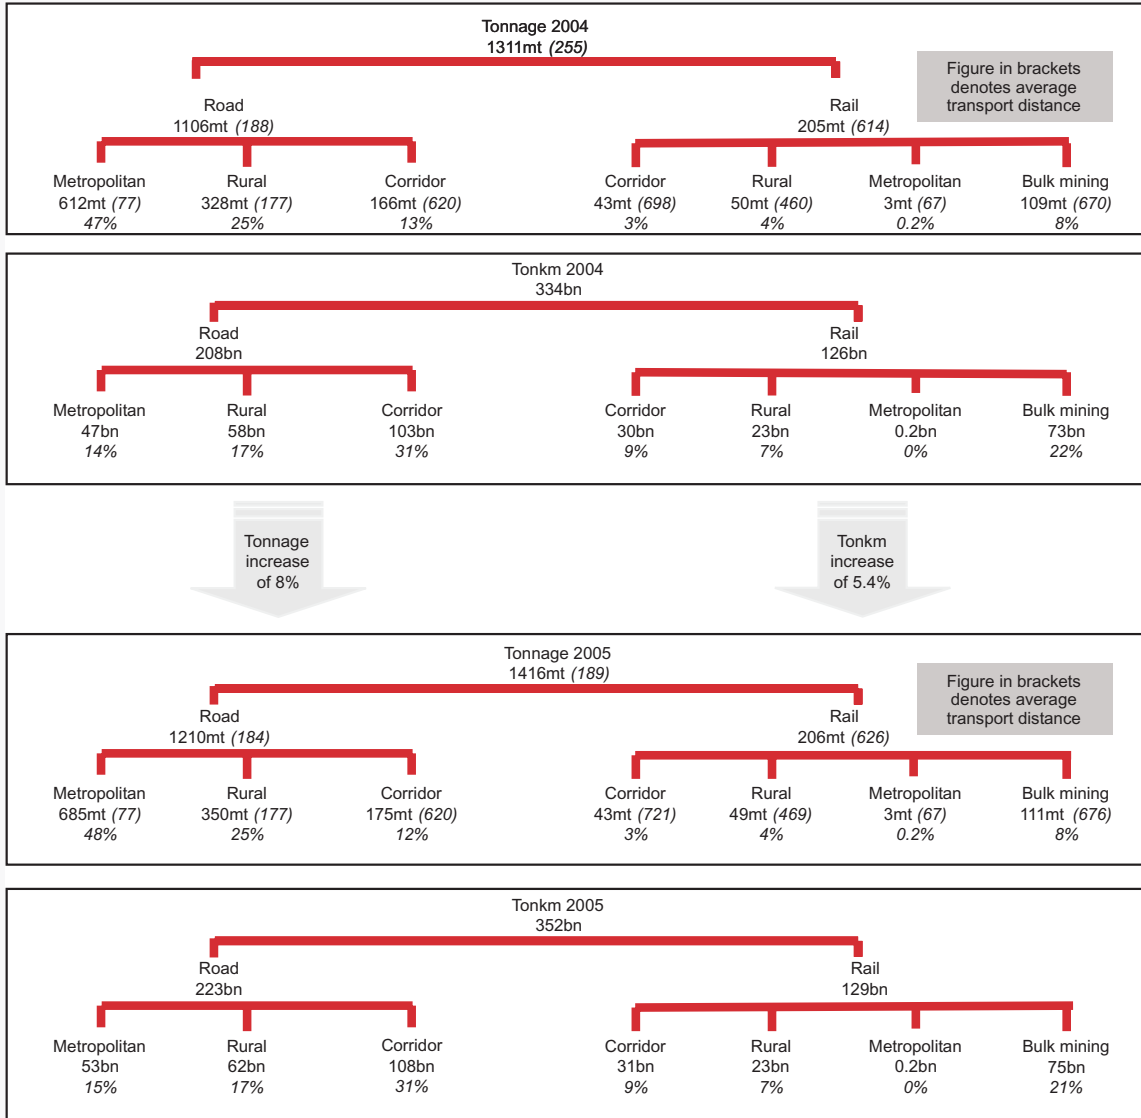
Tonnage 2004
1311mt *(255)*

Figure in brackets denotes average transport distance

Road
1106mt *(188)*

Rail
205mt *(614)*

Metropolitan
612mt *(77)*
*47%*

Rural
328mt *(177)*
*25%*

Corridor
166mt *(620)*
*13%*

Corridor
43mt *(698)*
*3%*

Rural
50mt *(460)*
*4%*

Metropolitan
3mt *(67)*
*0.2%*

Bulk mining
109mt *(670)*
*8%*

Tonkm 2004
334bn

Road
208bn

Rail
126bn

Metropolitan
47bn
*14%*

Rural
58bn
*17%*

Corridor
103bn
*31%*

Corridor
30bn
*9%*

Rural
23bn
*7%*

Metropolitan
0.2bn
*0%*

Bulk mining
73bn
*22%*

Tonnage increase of 8%

Tonkm increase of 5.4%

Tonnage 2005
1416mt *(189)*

Figure in brackets denotes average transport distance

Road
1210mt *(184)*

Rail
206mt *(626)*

Metropolitan
685mt *(77)*
*48%*

Rural
350mt *(177)*
*25%*

Corridor
175mt *(620)*
*12%*

Corridor
43mt *(721)*
*3%*

Rural
49mt *(469)*
*4%*

Metropolitan
3mt *(67)*
*0.2%*

Bulk mining
111mt *(676)*
*8%*

Tonkm 2005
352bn

Road
223bn

Rail
129bn

Metropolitan
53bn
*15%*

Rural
62bn
*17%*

Corridor
108bn
*31%*

Corridor
31bn
*9%*

Rural
23bn
*7%*

Metropolitan
0.2bn
*0%*

Bulk mining
75bn
*21%*